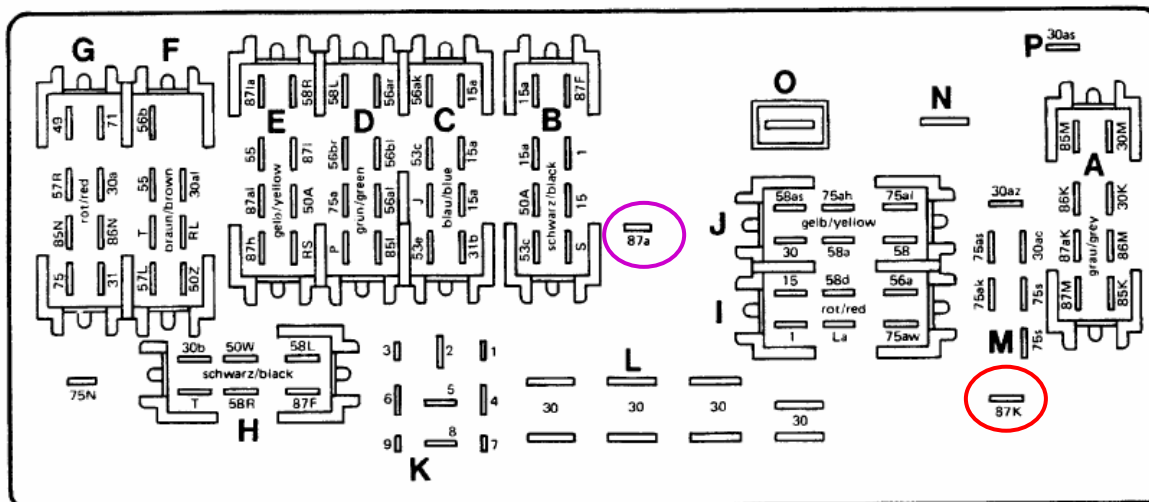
G F
49 71 56b
57R rot/red 30a 55 braun/brown 30al
85N 86N T RL
75 31 57L 50Z

E D C B
87la 58R 58L 56ar 56ak 15a 15a 87F
55 87i 56br 56bl 53c 15a 15a 1
87al gelb/yellow 50A 75a grün/green 56al J blau/blue 15a 50A schwarz/black 15
87h RS P 85l 53e 31b 53c S

87a

O N P 30as
A 85M 30M

J 58as 75ah gelb/yellow 75al 30az 86K 30K
30 58a 58 75as 30ac 87aK grau/grey 86M
I 15 58d 56a 75ak 75s 87M 85K
rot/red
1 La 75aw
M 75s
87K

30b 50W 58L
schwarz/black
T 58R 87F
H
75N

3 2 1
5
6 4
8
9 7
K

L
30 30 30 30